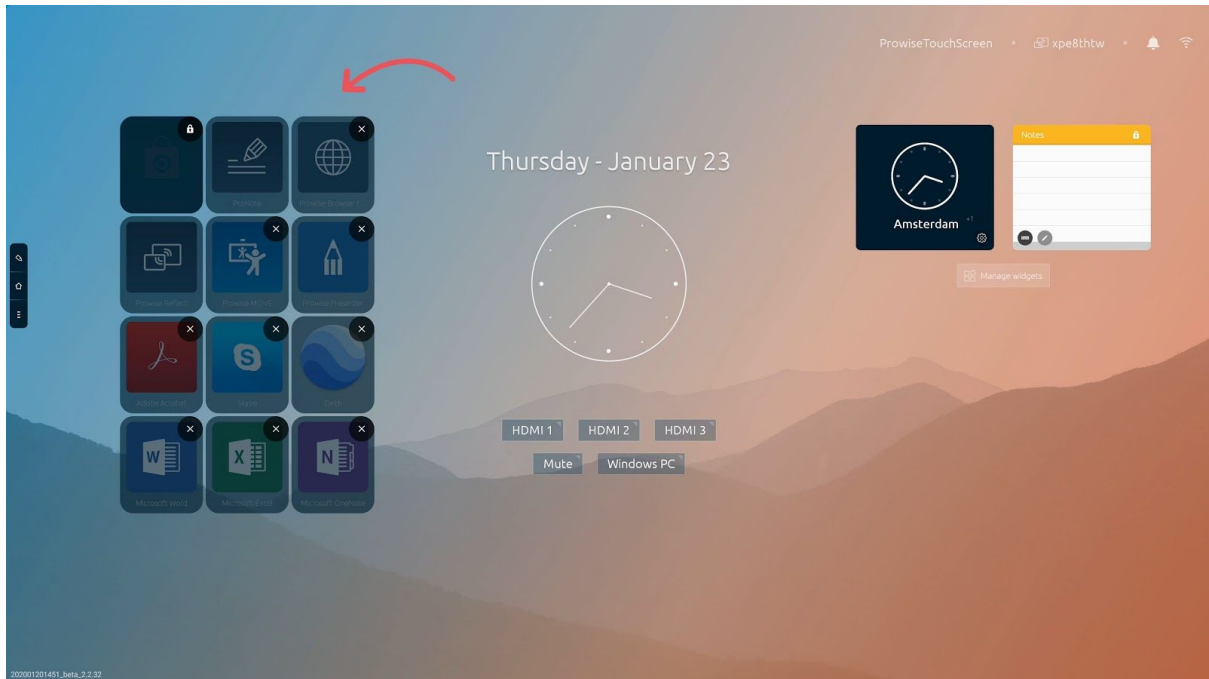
ProwiseTouchScreen • xpe8thtw •

Thursday - January 23

Pronote

Prowise Browser

Prowise Reflect

Prowise MOVE

Prowise Presenter

Adobe Acrobat

Skype

Earth

Microsoft Word

Microsoft Excel

Microsoft OneNote

HDMI 1 HDMI 2 HDMI 3

Mute Windows PC

Amsterdam +1

Notes

Manage widgets

202001201451_beta_2.2.32